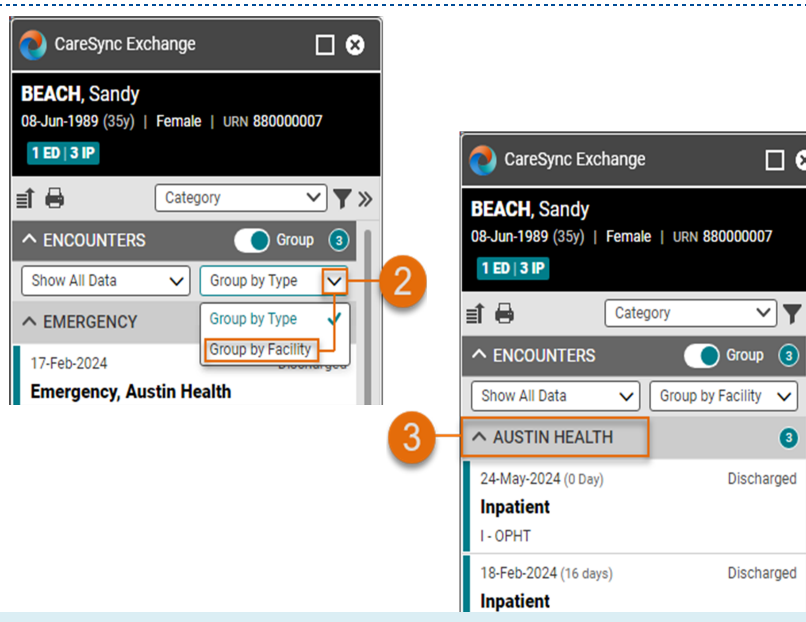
CareSync Exchange

BEACH, Sandy
08-Jun-1989 (35y) | Female | URN 880000007
1 ED | 3 IP

Category

ENCOUNTERS Group 3

Show All Data
Group by Type

2

EMERGENCY
Group by Type
Group by Facility

17-Feb-2024 Discharged
Emergency, Austin Health

CareSync Exchange

BEACH, Sandy
08-Jun-1989 (35y) | Female | URN 880000007
1 ED | 3 IP

Category

ENCOUNTERS Group 3

Show All Data
Group by Facility

3

AUSTIN HEALTH 3

24-May-2024 (0 Day) Discharged
Inpatient
I - OPHT

18-Feb-2024 (16 days) Discharged
Inpatient